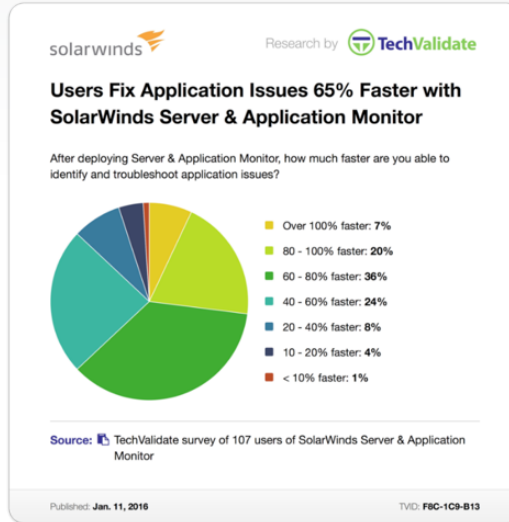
solarwinds

Research by TechValidate

Users Fix Application Issues 65% Faster with SolarWinds Server & Application Monitor

After deploying Server & Application Monitor, how much faster are you able to identify and troubleshoot application issues?

Over 100% faster: **7%**
80 - 100% faster: **20%**
60 - 80% faster: **36%**
40 - 60% faster: **24%**
20 - 40% faster: **8%**
10 - 20% faster: **4%**
< 10% faster: **1%**

Source: TechValidate survey of 107 users of SolarWinds Server & Application Monitor

Published: Jan. 11, 2016

TVID: F8C-1C9-B13